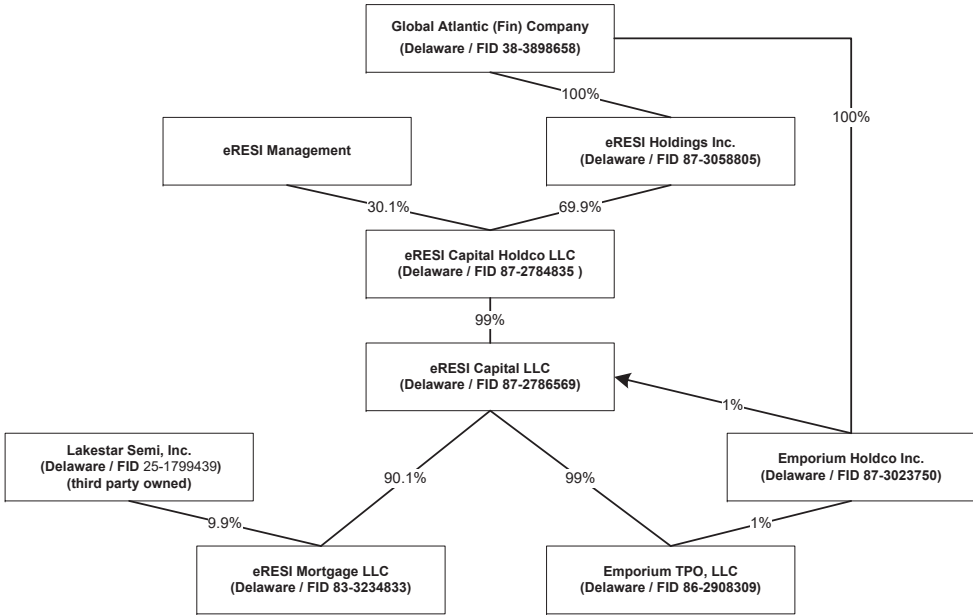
Global Atlantic (Fin) Company
(Delaware / FID 38-3898658)

100%

100%

eRESI Management

eRESI Holdings Inc.
(Delaware / FID 87-3058805)

30.1%

69.9%

eRESI Capital Holdco LLC
(Delaware / FID 87-2784835 )

99%

eRESI Capital LLC
(Delaware / FID 87-2786569)

1%

Lakestar Semi, Inc.
(Delaware / FID 25-1799439)
(third party owned)

90.1%

99%

Emporium Holdco Inc.
(Delaware / FID 87-3023750)

9.9%

1%

eRESI Mortgage LLC
(Delaware / FID 83-3234833)

Emporium TPO, LLC
(Delaware / FID 86-2908309)